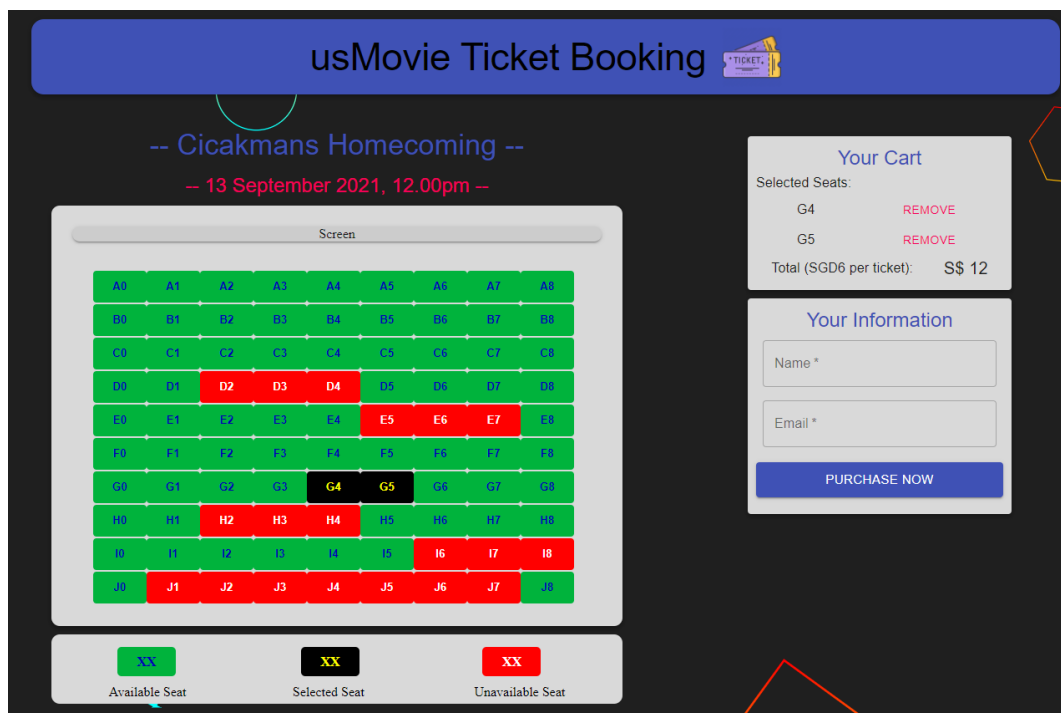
usMovie Ticket Booking

TICKET

-- Cicakmans Homecoming --

-- 13 September 2021, 12.00pm --

Screen

| A0 | A1 | A2 | A3 | A4 | A5 | A6 | A7 | A8 |
|---|---|---|---|---|---|---|---|---|
| B0 | B1 | B2 | B3 | B4 | B5 | B6 | B7 | B8 |
| C0 | C1 | C2 | C3 | C4 | C5 | C6 | C7 | C8 |
| D0 | D1 | D2 | D3 | D4 | D5 | D6 | D7 | D8 |
| E0 | E1 | E2 | E3 | E4 | E5 | E6 | E7 | E8 |
| F0 | F1 | F2 | F3 | F4 | F5 | F6 | F7 | F8 |
| G0 | G1 | G2 | G3 | G4 | G5 | G6 | G7 | G8 |
| H0 | H1 | H2 | H3 | H4 | H5 | H6 | H7 | H8 |
| I0 | I1 | I2 | I3 | I4 | I5 | I6 | I7 | I8 |
| J0 | J1 | J2 | J3 | J4 | J5 | J6 | J7 | J8 |

XX
Available Seat

XX
Selected Seat

XX
Unavailable Seat

Your Cart

Selected Seats:

G4 REMOVE

G5 REMOVE

Total (SGD6 per ticket): S$ 12

Your Information

Name *

Email *

PURCHASE NOW